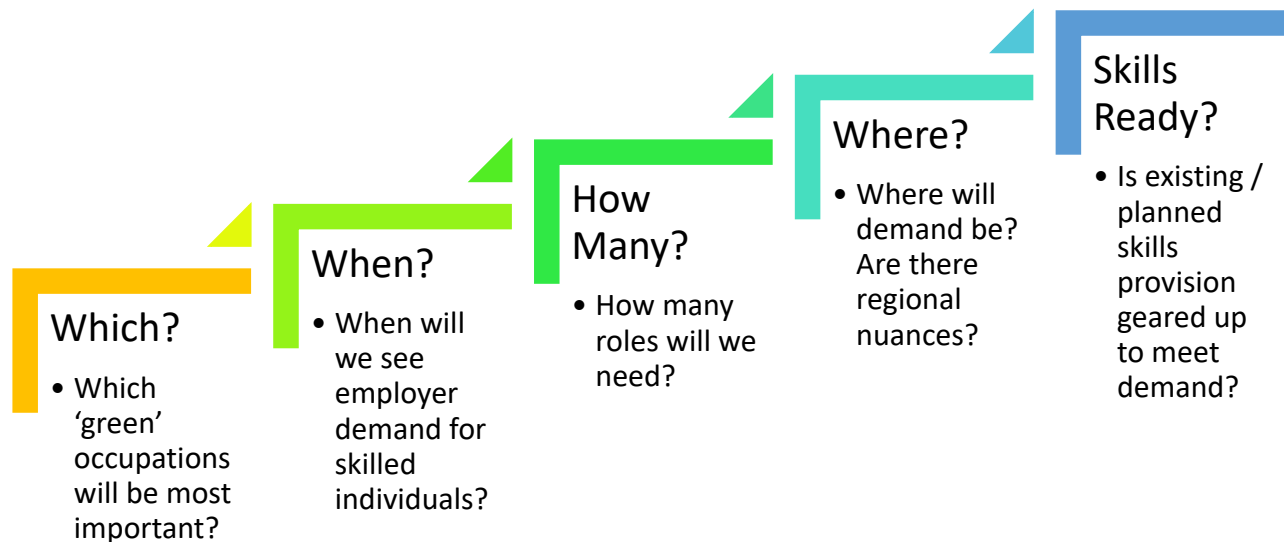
Which?

• Which ‘green’ occupations will be most important?

When?

• When will we see employer demand for skilled individuals?

How Many?

• How many roles will we need?

Where?

• Where will demand be? Are there regional nuances?

Skills Ready?

• Is existing / planned skills provision geared up to meet demand?